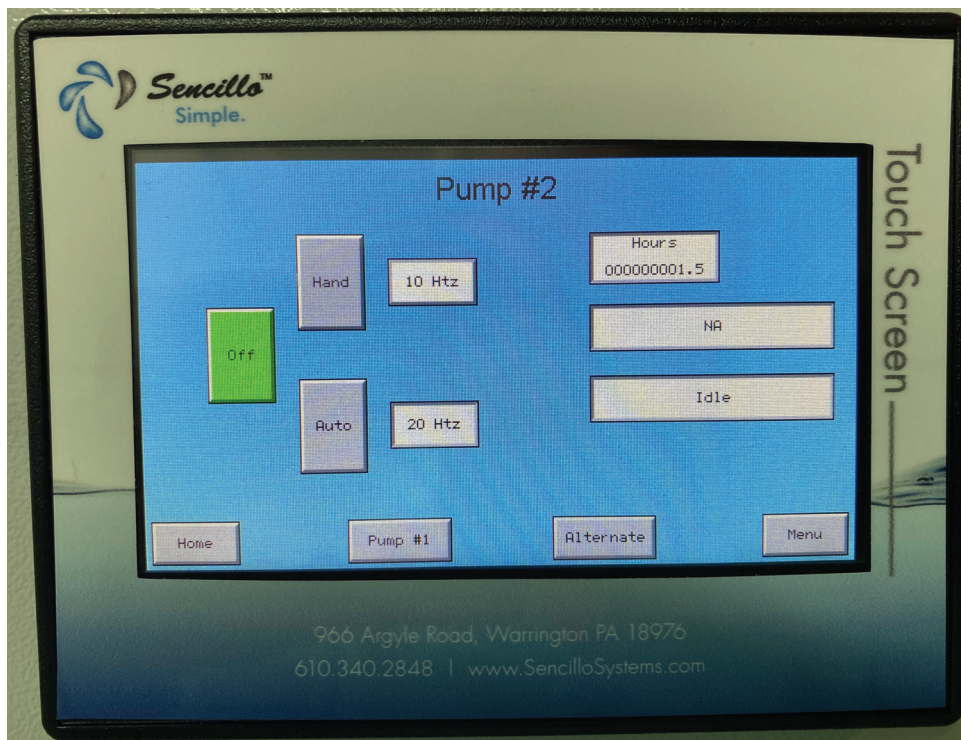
Sencillo™
Simple.

Touch Screen

Pump #2

Hand

10 Htz

Off

Auto

20 Htz

Hours
000000001.5

NA

Idle

Home

Pump #1

Alternate

Menu

966 Argyle Road, Warrington PA 18976
610.340.2848 | www.SencilloSystems.com